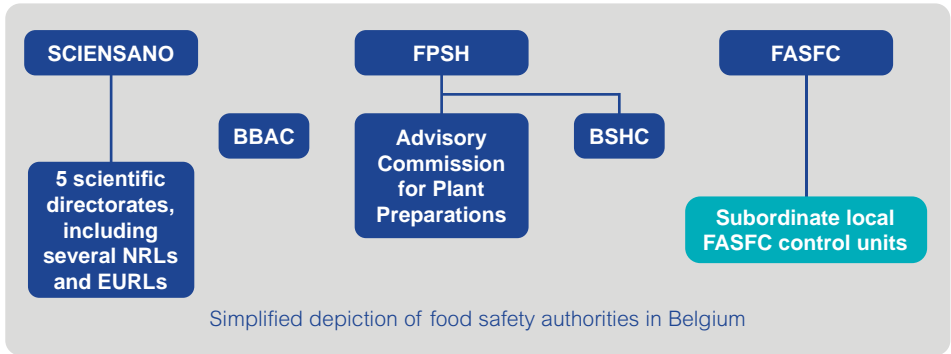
SCIENSANO

FPSH

FASFC

BBAC

Advisory Commission for Plant Preparations

BSHC

5 scientific directorates, including several NRLs and EURLs

Subordinate local FASFC control units

Simplified depiction of food safety authorities in Belgium